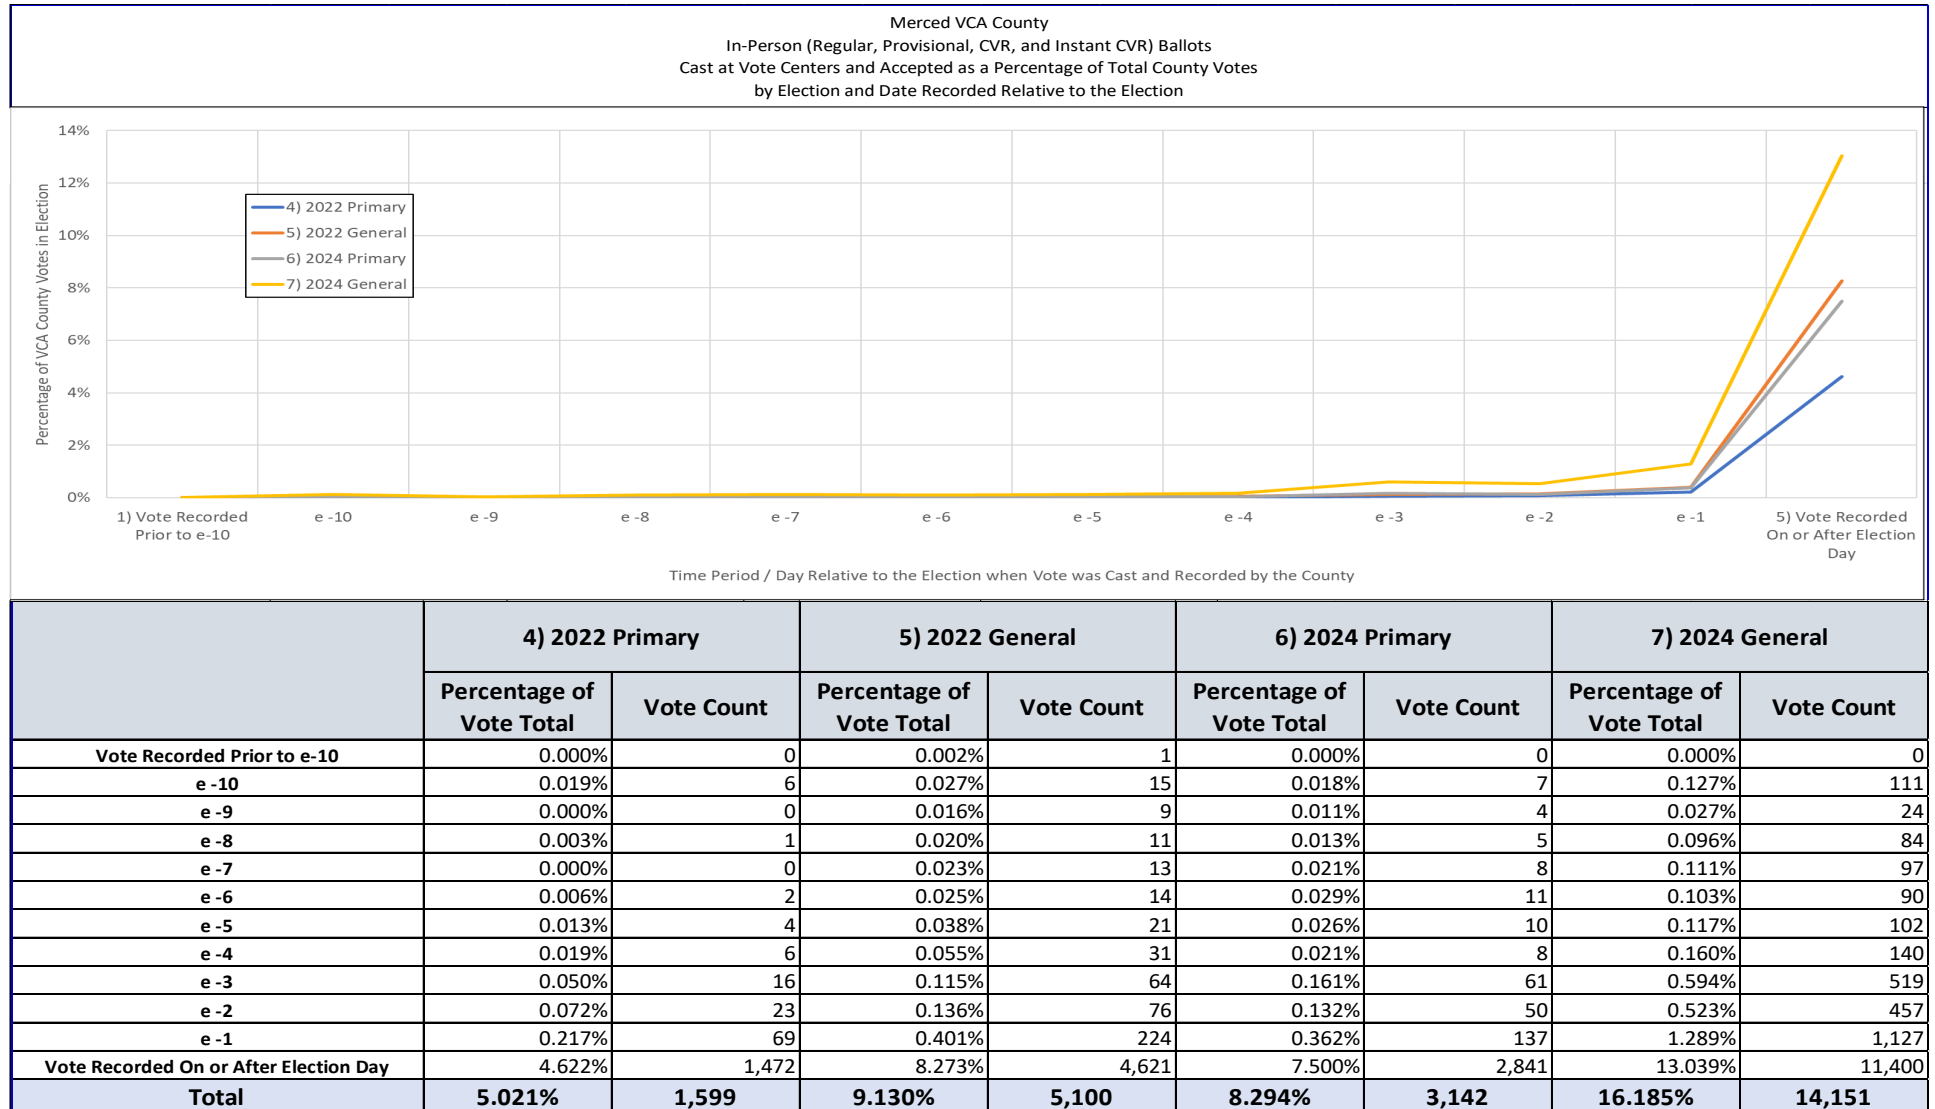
Merced VCA County
In-Person (Regular, Provisional, CVR, and Instant CVR) Ballots
Cast at Vote Centers and Accepted as a Percentage of Total County Votes
by Election and Date Recorded Relative to the Election

14%
12%
10%
8%
6%
4%
2%
0%

Percentage of VCA County Votes in Election

4) 2022 Primary
5) 2022 General
6) 2024 Primary
7) 2024 General

1) Vote Recorded Prior to e-10
e -10
e -9
e -8
e -7
e -6
e -5
e -4
e -3
e -2
e -1
5) Vote Recorded On or After Election Day

Time Period / Day Relative to the Election when Vote was Cast and Recorded by the County

| | 4) 2022 Primary | | 5) 2022 General | | 6) 2024 Primary | | 7) 2024 General | |
|---|---|---|---|---|---|---|---|---|
| | Percentage of Vote Total | Vote Count | Percentage of Vote Total | Vote Count | Percentage of Vote Total | Vote Count | Percentage of Vote Total | Vote Count |
| Vote Recorded Prior to e-10 | 0.000% | 0 | 0.002% | 1 | 0.000% | 0 | 0.000% | 0 |
| e -10 | 0.019% | 6 | 0.027% | 15 | 0.018% | 7 | 0.127% | 111 |
| e -9 | 0.000% | 0 | 0.016% | 9 | 0.011% | 4 | 0.027% | 24 |
| e -8 | 0.003% | 1 | 0.020% | 11 | 0.013% | 5 | 0.096% | 84 |
| e -7 | 0.000% | 0 | 0.023% | 13 | 0.021% | 8 | 0.111% | 97 |
| e -6 | 0.006% | 2 | 0.025% | 14 | 0.029% | 11 | 0.103% | 90 |
| e -5 | 0.013% | 4 | 0.038% | 21 | 0.026% | 10 | 0.117% | 102 |
| e -4 | 0.019% | 6 | 0.055% | 31 | 0.021% | 8 | 0.160% | 140 |
| e -3 | 0.050% | 16 | 0.115% | 64 | 0.161% | 61 | 0.594% | 519 |
| e -2 | 0.072% | 23 | 0.136% | 76 | 0.132% | 50 | 0.523% | 457 |
| e -1 | 0.217% | 69 | 0.401% | 224 | 0.362% | 137 | 1.289% | 1,127 |
| Vote Recorded On or After Election Day | 4.622% | 1,472 | 8.273% | 4,621 | 7.500% | 2,841 | 13.039% | 11,400 |
| Total | 5.021% | 1,599 | 9.130% | 5,100 | 8.294% | 3,142 | 16.185% | 14,151 |